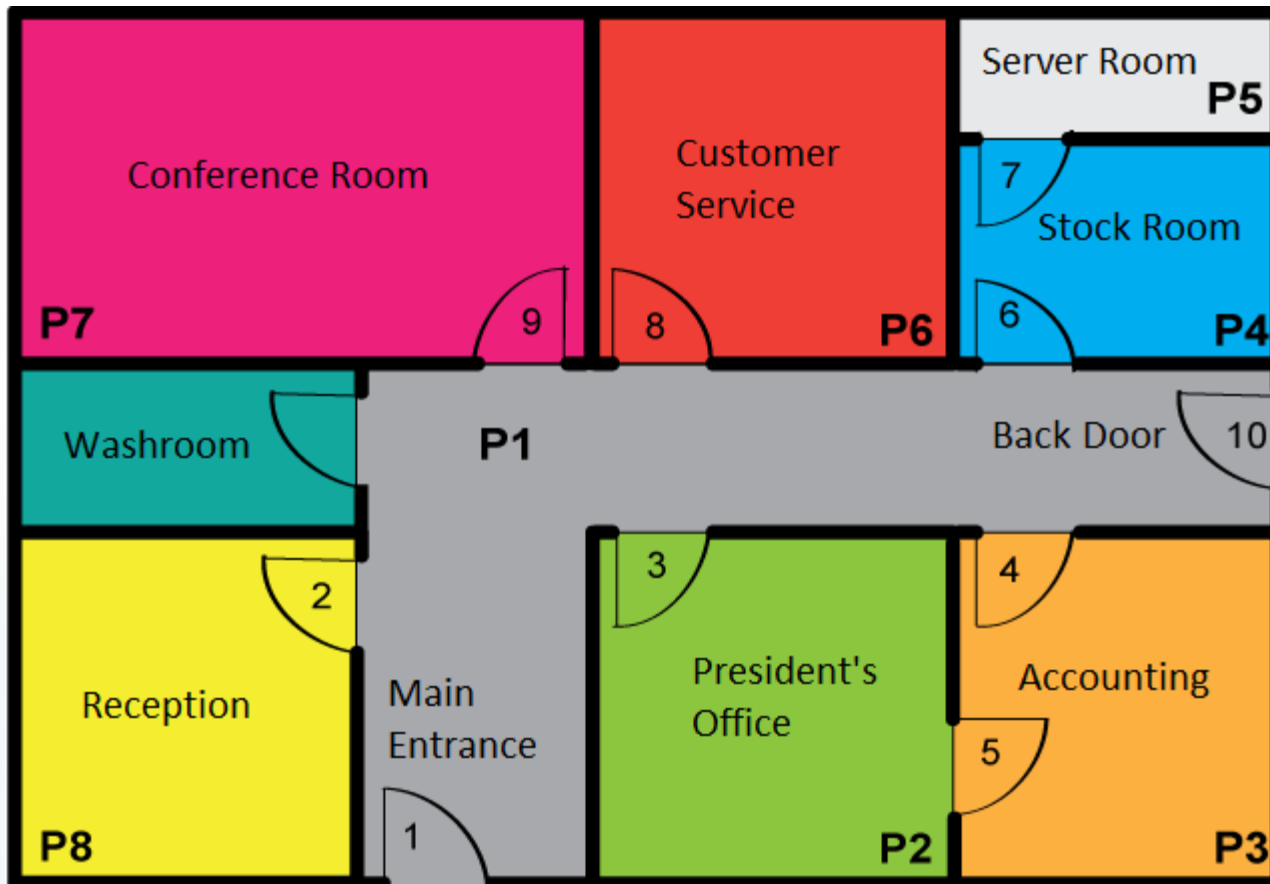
Conference Room

P7

9

Customer Service

8

P6

Server Room

P5

7

Stock Room

6

P4

Washroom

P1

Back Door

10

2

Reception

P8

Main Entrance

1

3

President's Office

P2

4

Accounting

5

P3